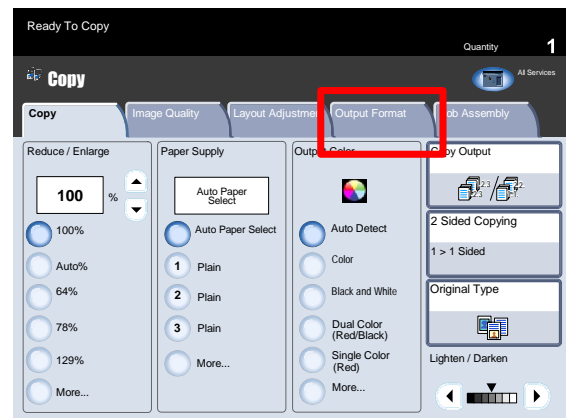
Ready To Copy

Quantity 1

Copy

All Services

Copy

Image Quality

Layout Adjustme

Output Format

ob Assembly

Reduce / Enlarge

100 %

100%

Auto%

64%

78%

129%

More...

Paper Supply

Auto Paper Select

Auto Paper Select

1 Plain

2 Plain

3 Plain

More...

Outp Color

Auto Detect

Color

Black and White

Dual Color (Red/Black)

Single Color (Red)

More...

py Output

2 Sided Copying

1 > 1 Sided

Original Type

Lighten / Darken